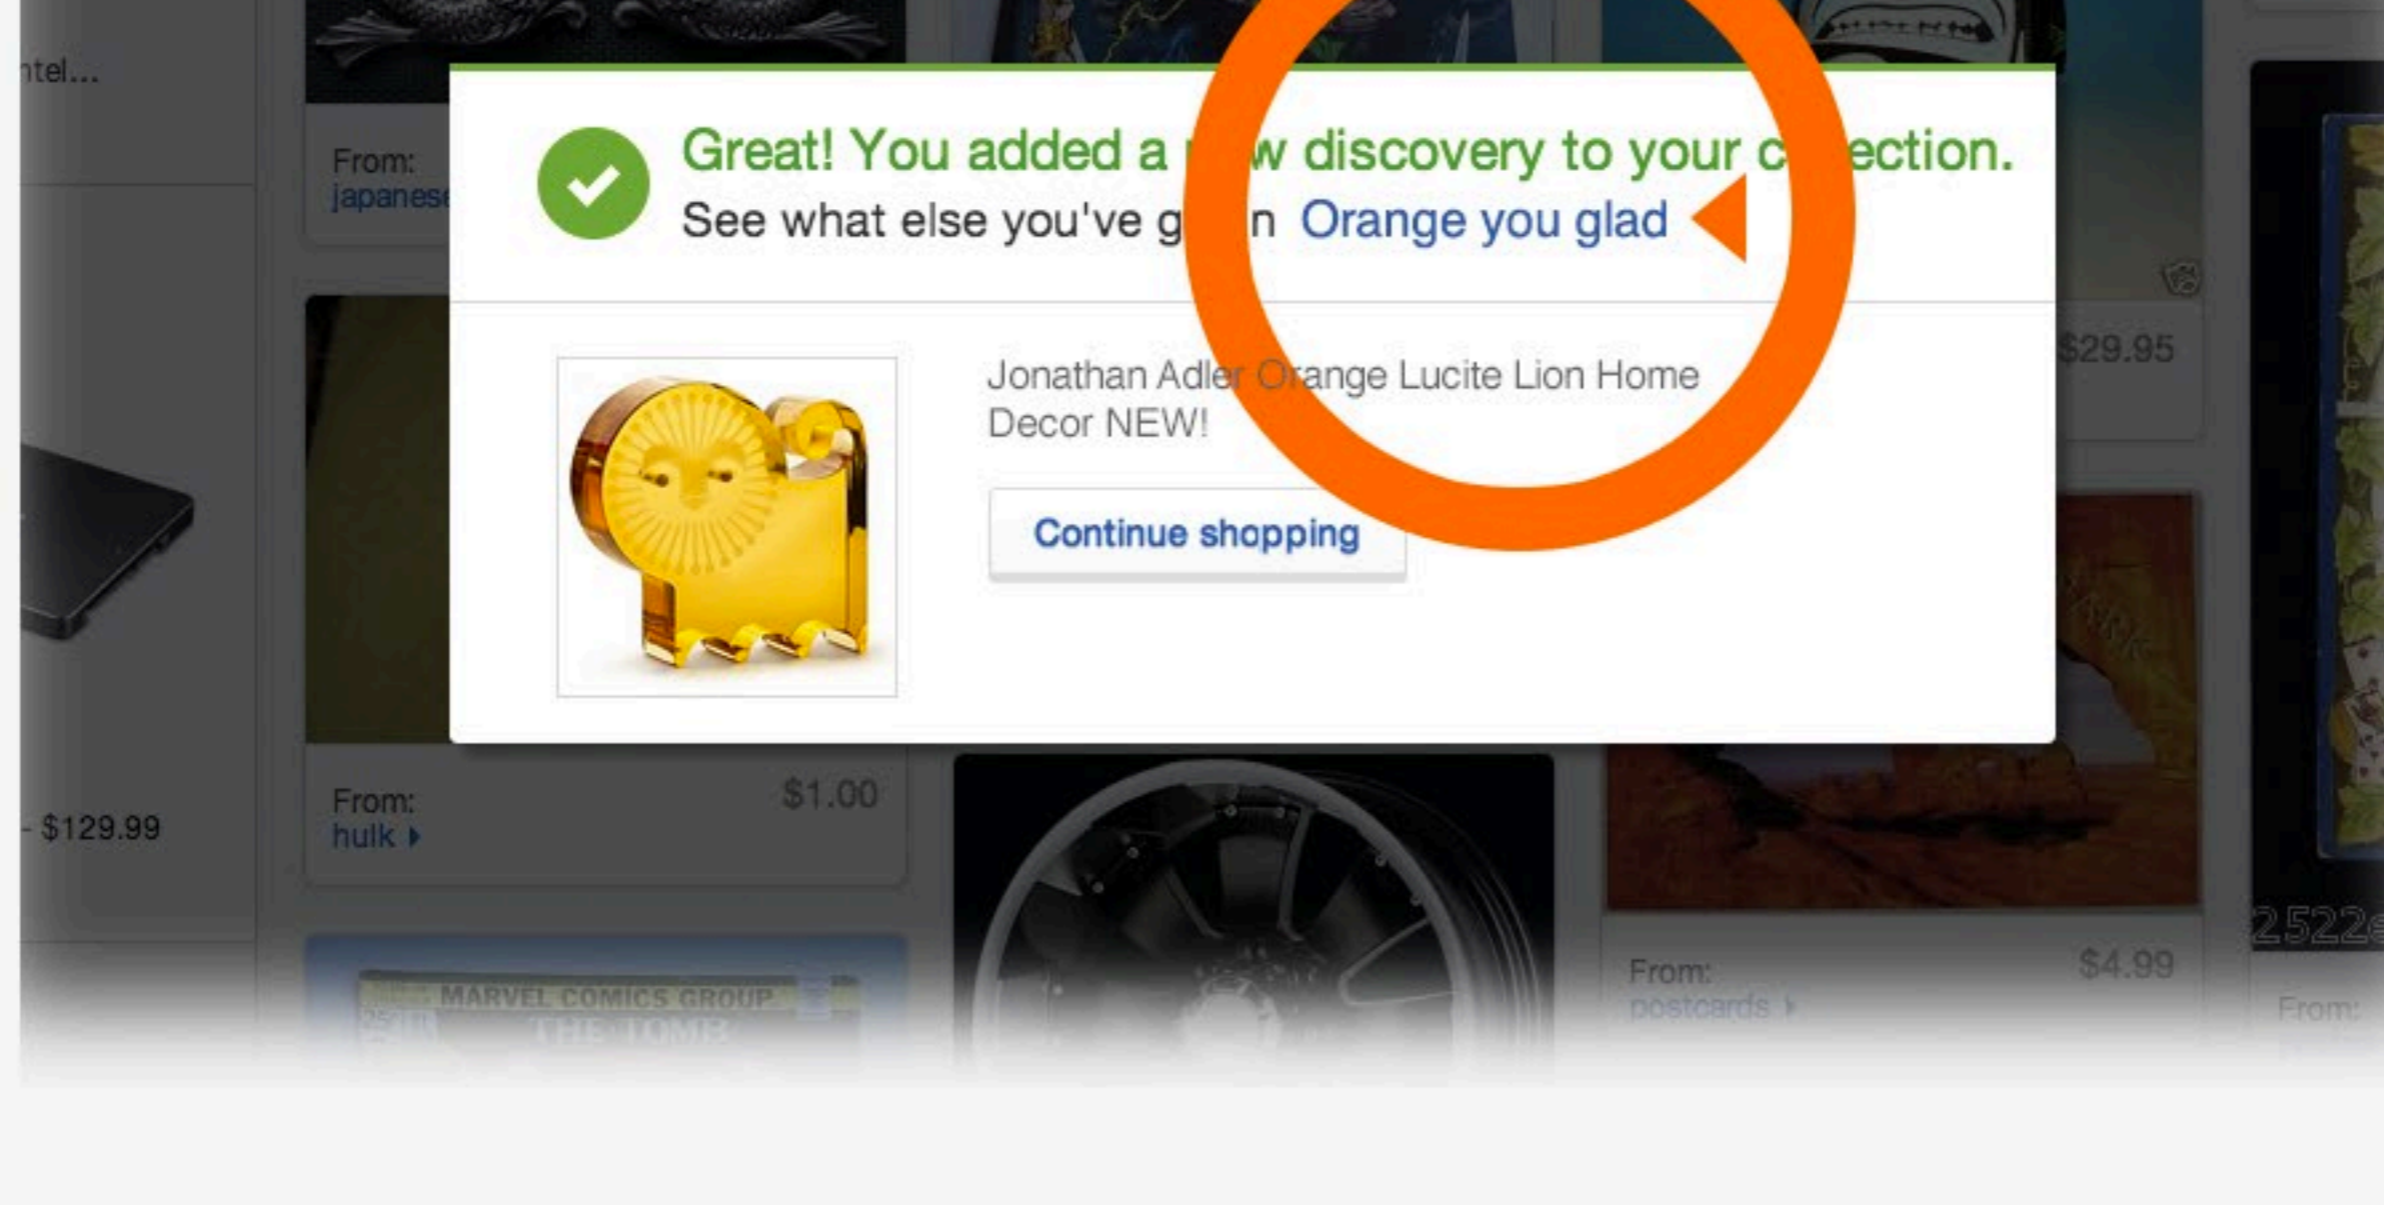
ntel...

From:
japanese

Great! You added a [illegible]w discovery to your c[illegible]ection.
See what else you've g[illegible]n Orange you glad

Jonathan Adler Orange Lucite Lion Home Decor NEW!

Continue shopping

$29.95

- $129.99

From:
hulk

$1.00

MARVEL COMICS GROUP

From:
postcards

$4.99

2522

From: